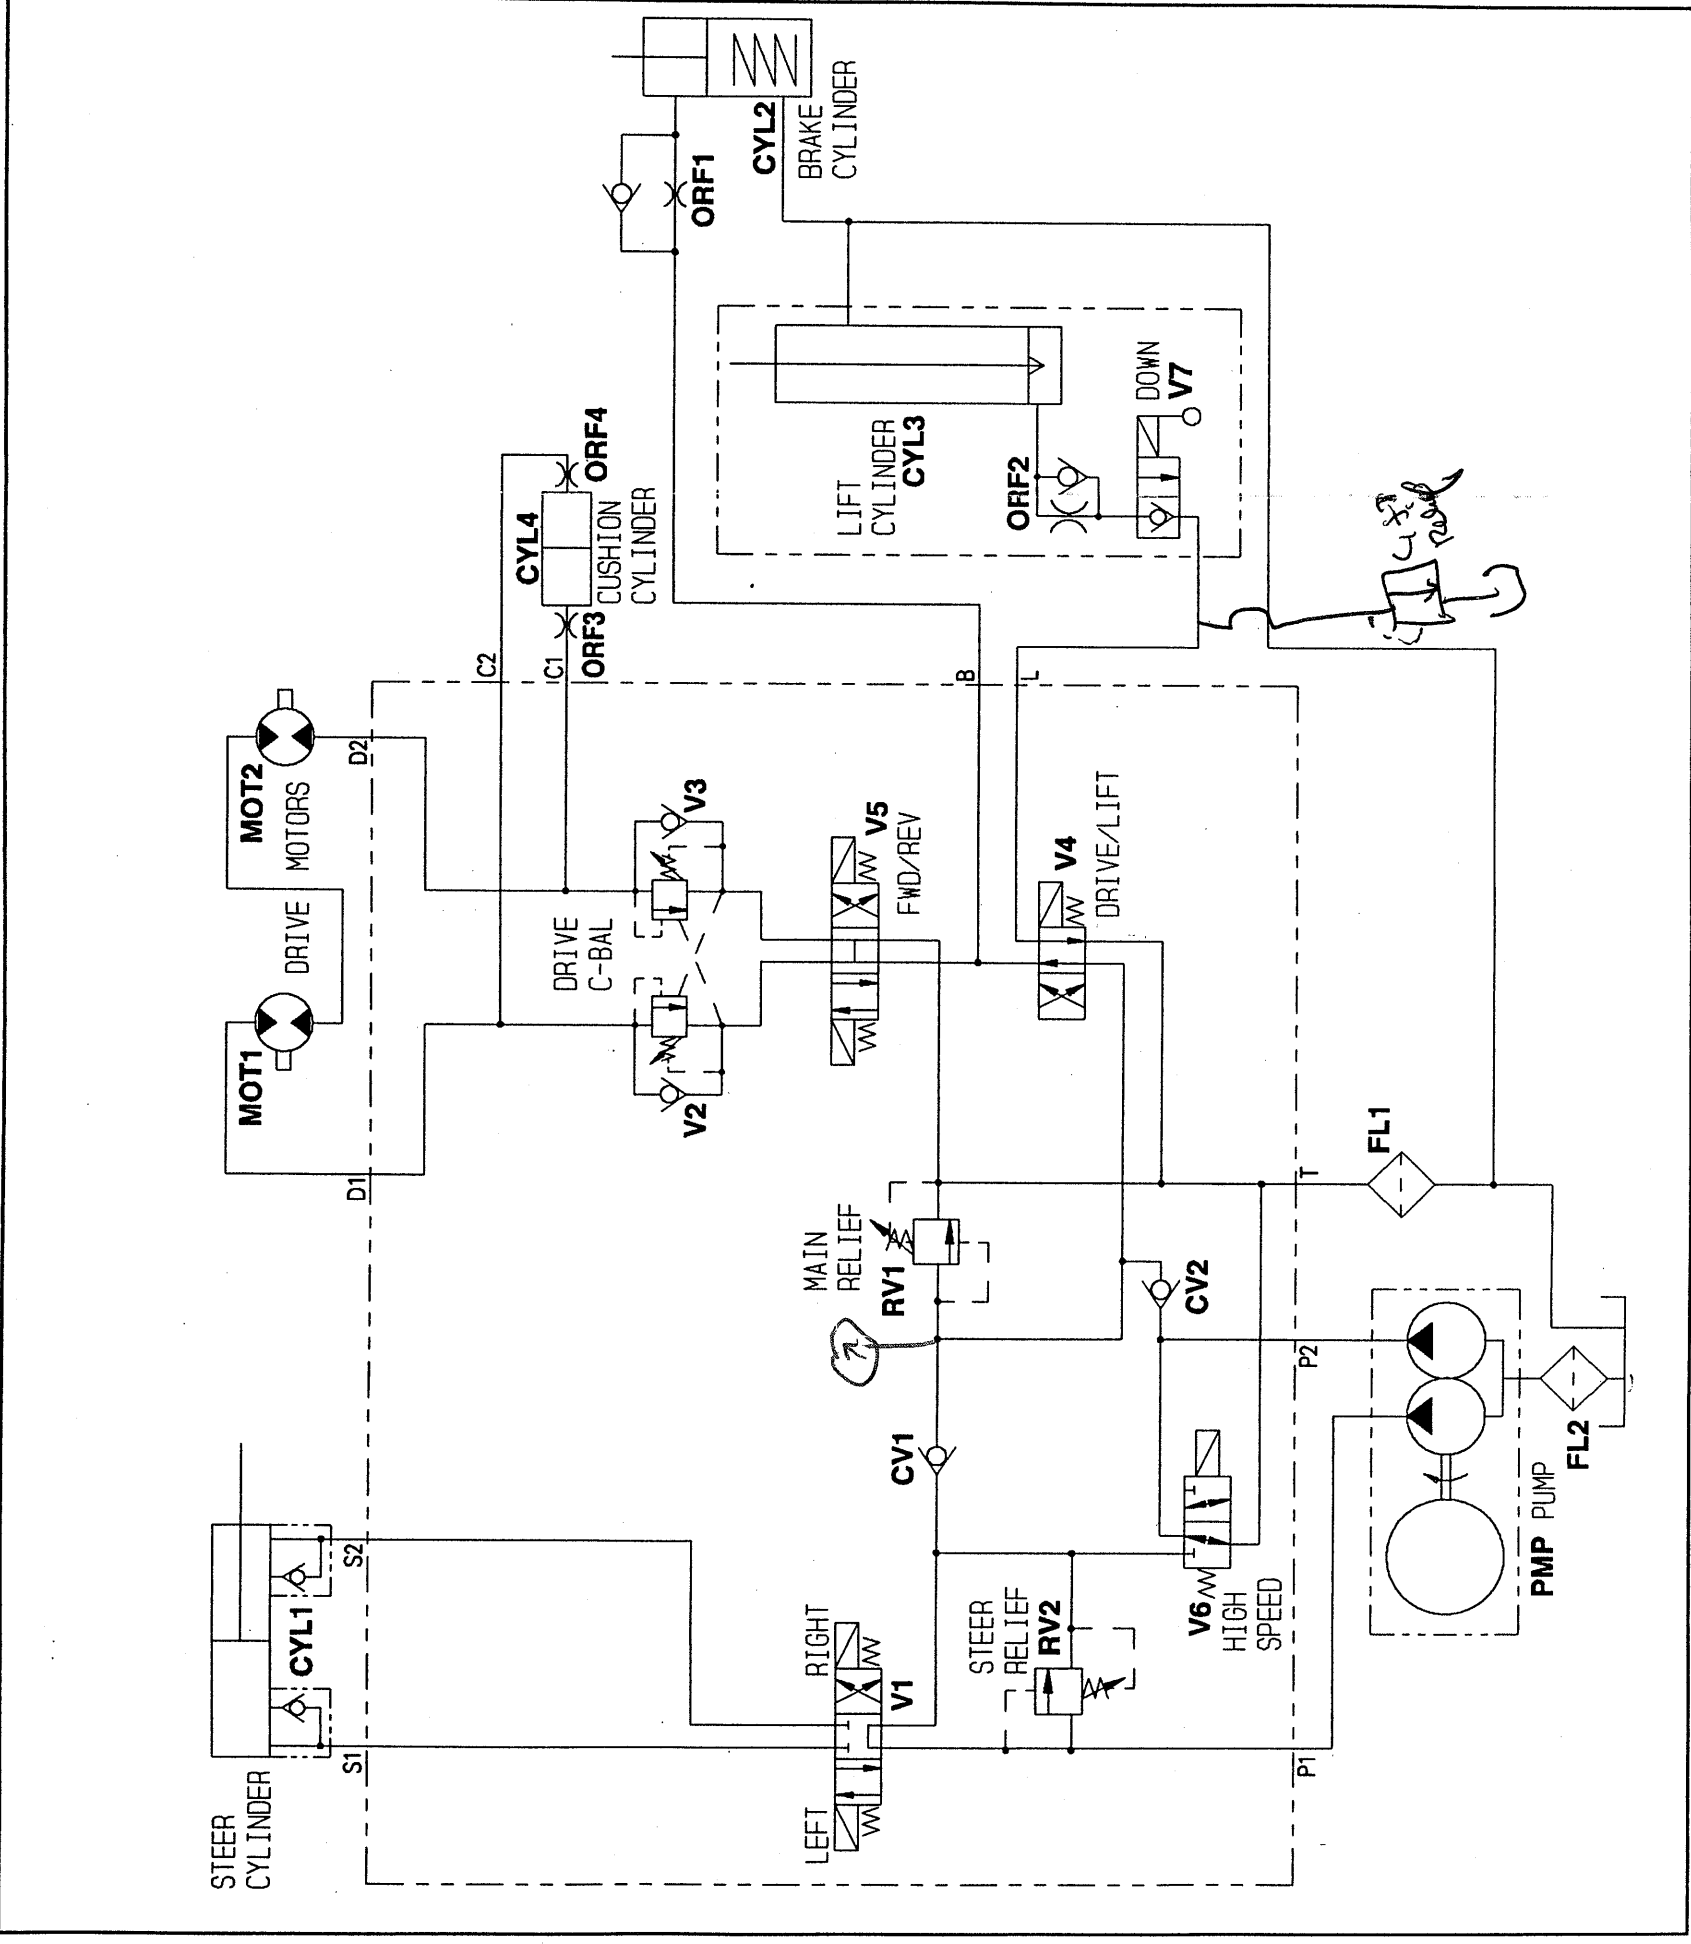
CYL2
BRAKE CYLINDER

ORF1

LIFT CYLINDER
CYL3

DOWN
V7

ORF2

ORF4
CYL4
CUSHION CYLINDER
ORF3

C2
C1
B
L

MOT2
MOTORS
D2

DRIVE
MOT1

V3
DRIVE C-BAL
V2

V5
FWD/REV

V4
DRIVE/LIFT

D1

T
FL1

MAIN RELIEF
RV1

CV2

P2

CV1

FL2
PMP PUMP

V6
HIGH SPEED

STEER RELIEF
RV2

S2
CYL1
S1
STEER CYLINDER

RIGHT
V1
LEFT

P1